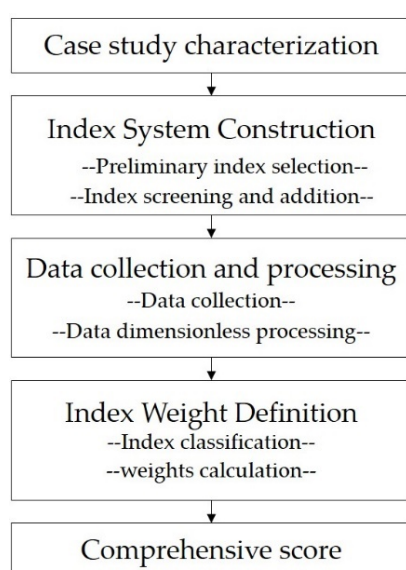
Case study characterization

Index System Construction
--Preliminary index selection--
--Index screening and addition--

Data collection and processing
--Data collection--
--Data dimensionless processing--

Index Weight Definition
--Index classification--
--weights calculation--

Comprehensive score